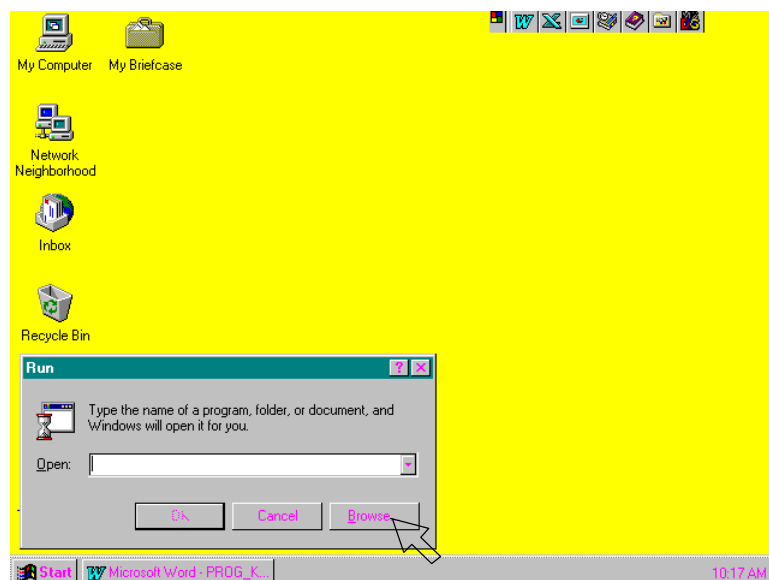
My Computer

My Briefcase

Network Neighborhood

Inbox

Recycle Bin

Run

Type the name of a program, folder, or document, and Windows will open it for you.

Open:

OK

Cancel

Browse...

Start

Microsoft Word - PROG_K...

10:17 AM